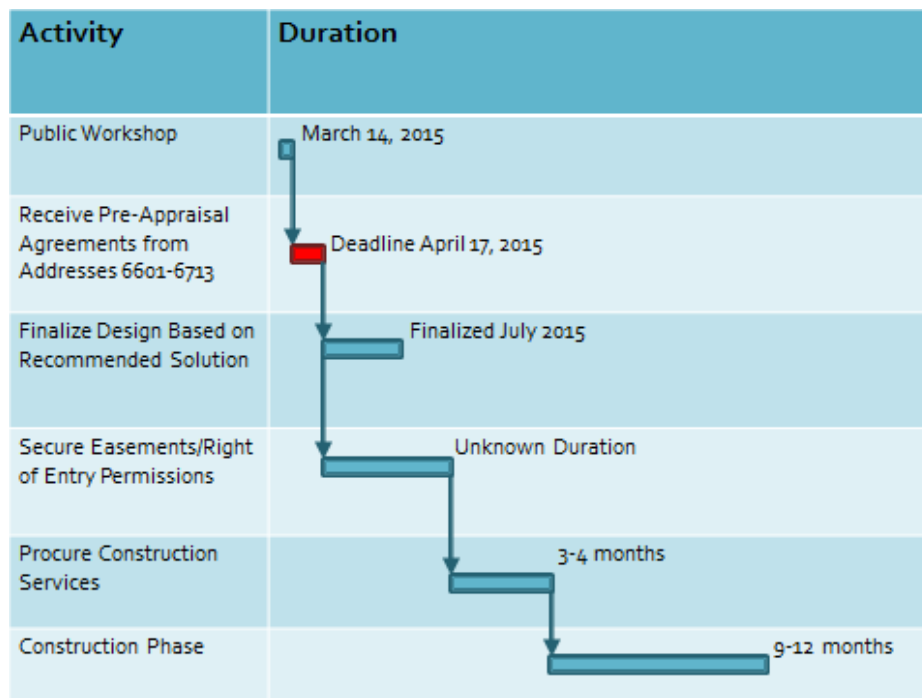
| Activity | Duration |
|---|---|
| Public Workshop | March 14, 2015 |
| Receive Pre-Appraisal Agreements from Addresses 6601-6713 | Deadline April 17, 2015 |
| Finalize Design Based on Recommended Solution | Finalized July 2015 |
| Secure Easements/Right of Entry Permissions | Unknown Duration |
| Procure Construction Services | 3-4 months |
| Construction Phase | 9-12 months |